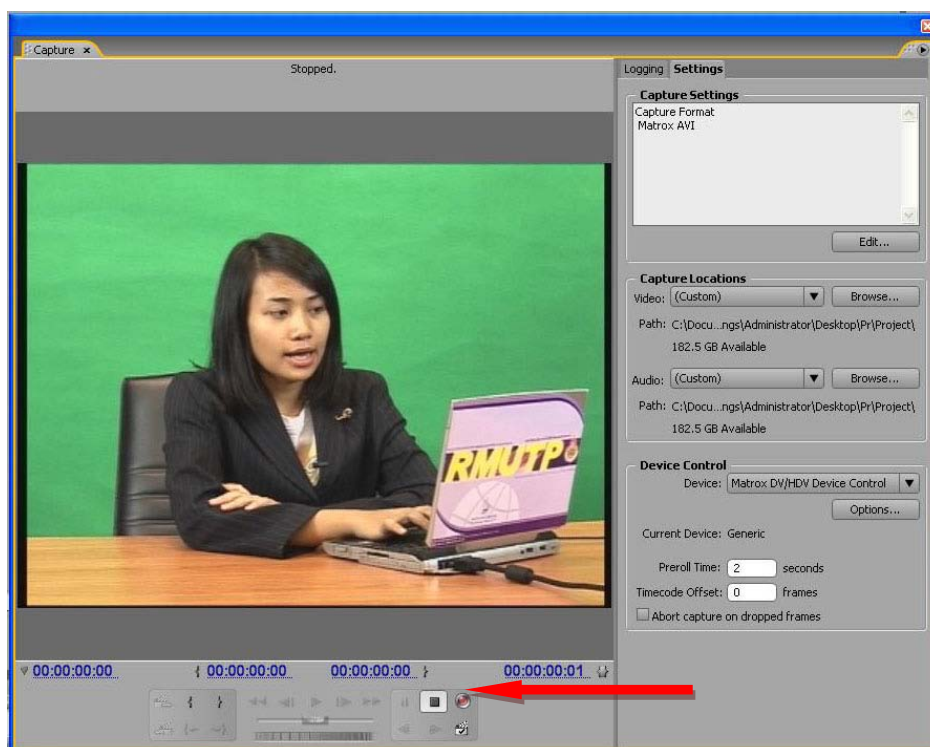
Capture ×

Stopped.

RMUTP

00:00:00:00 { 00:00:00:00 00:00:00:00 } 00:00:00:01

Logging Settings

Capture Settings
Capture Format
Matrox AVI

Edit...

Capture Locations
Video: (Custom) Browse...
Path: C:\Docu...ngs\Administrator\Desktop\Pr\Project\
182.5 GB Available

Audio: (Custom) Browse...
Path: C:\Docu...ngs\Administrator\Desktop\Pr\Project\
182.5 GB Available

Device Control
Device: Matrox DV/HDV Device Control
Options...

Current Device: Generic

Preroll Time: 2 seconds
Timecode Offset: 0 frames
Abort capture on dropped frames